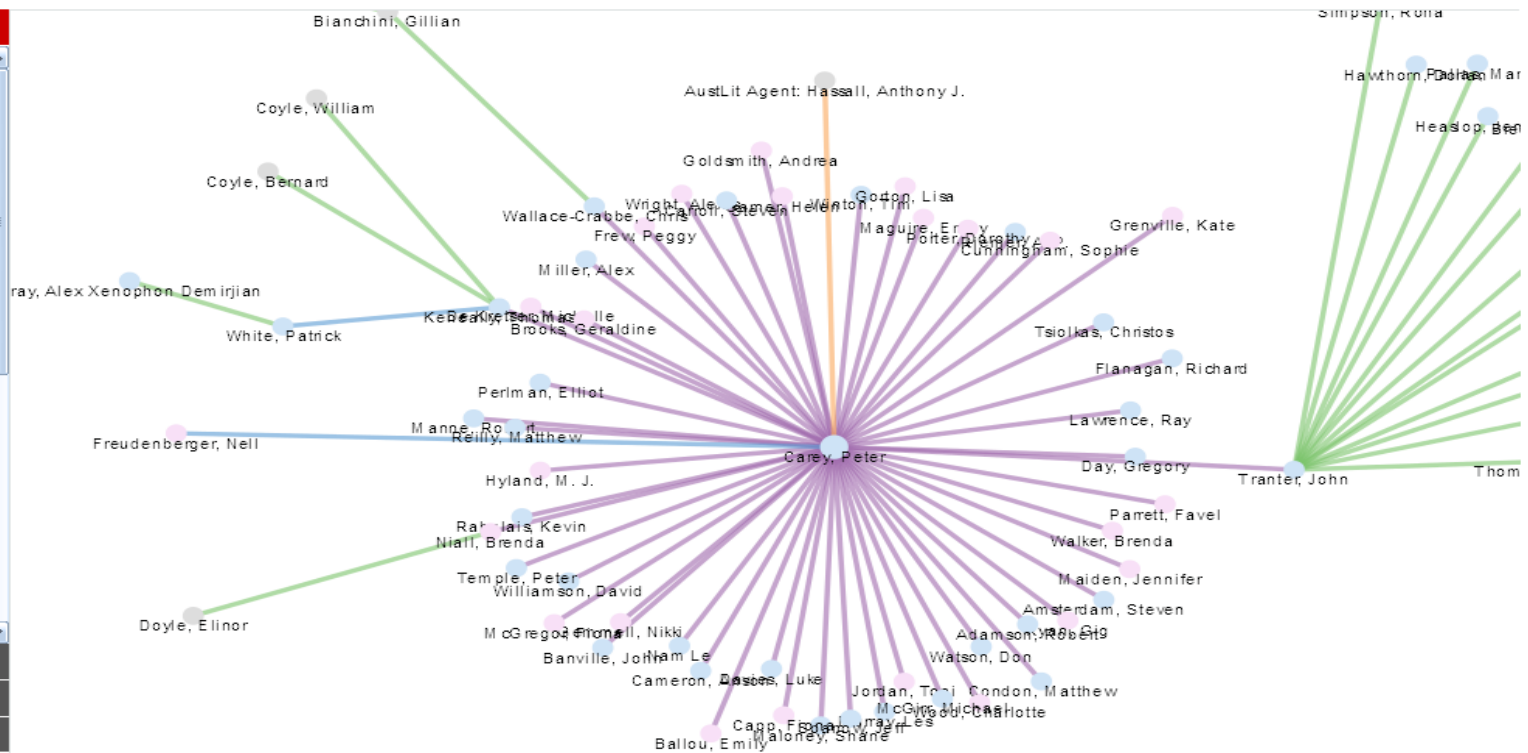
Bianchini, Gillian

Simpson, Rona

AustLit Agent: Hassall, Anthony J.

Hawthorn, Dorian

Heaslop, Ben

Coyle, William

Goldsmith, Andrea

Coyle, Bernard

Wright, Alex

Carroll, Steven

Garner, Helen

Winton, Tim

Gordon, Lisa

Wallace-Crabbe, Chris

Maguire, Emily

Grenville, Kate

Frew, Peggy

Porter, Dorothy

Cunningham, Sophie

Miller, Alex

ray, Alex Xenophon Demirjian

Keneally, Thomas

Brooks, Geraldine

White, Patrick

Tsiolkas, Christos

Flanagan, Richard

Perlman, Elliot

Lawrence, Ray

Manne, Robert

Freudenberger, Nell

Reilly, Matthew

Carey, Peter

Day, Gregory

Tranter, John

Thom

Hyland, M. J.

Parrett, Favel

Rabelais, Kevin

Niall, Brenda

Walker, Brenda

Maiden, Jennifer

Temple, Peter

Williamson, David

Amsterdam, Steven

Doyle, Elinor

McGregor, Fiona

Gemmell, Nikki

Adamson, Robert

Banville, John

Nam Le

Watson, Don

Cameron, Anson

Davies, Luke

Jordan, Toni

Condon, Matthew

McGirr, Michael

Wood, Charlotte

Capp, Fiona

Murray, Les

Maloney, Shane

Ballou, Emily